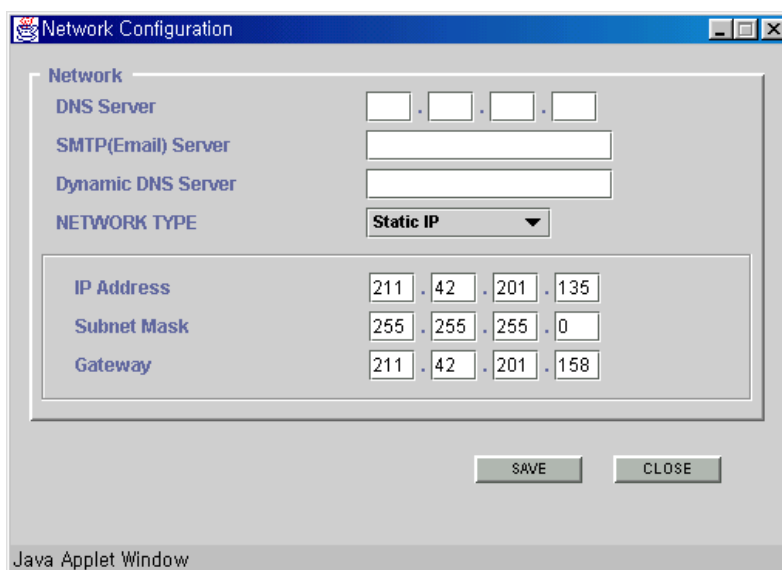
Network Configuration

Network

DNS Server . . .

SMTP(Email) Server

Dynamic DNS Server

NETWORK TYPE Static IP

IP Address 211 . 42 . 201 . 135

Subnet Mask 255 . 255 . 255 . 0

Gateway 211 . 42 . 201 . 158

SAVE CLOSE

Java Applet Window